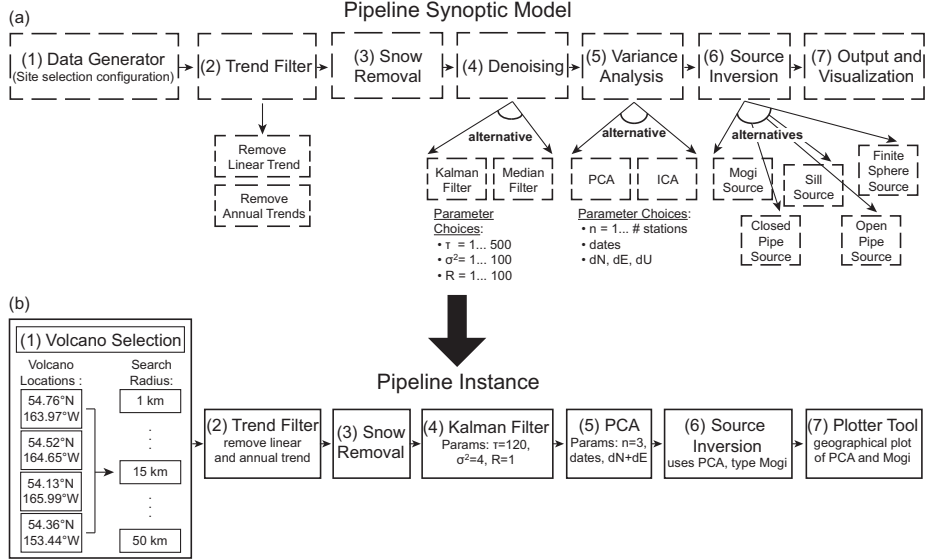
(a)

Pipeline Synoptic Model

(1) Data Generator (Site selection configuration)

(2) Trend Filter

(3) Snow Removal

(4) Denoising

(5) Variance Analysis

(6) Source Inversion

(7) Output and Visualization

Remove Linear Trend

Remove Annual Trends

alternative

Kalman Filter

Median Filter

Parameter Choices:
• τ = 1... 500
• $\sigma^2$= 1... 100
• R = 1... 100

alternative

PCA

ICA

Parameter Choices:
• n = 1... # stations
• dates
• dN, dE, dU

alternatives

Mogi Source

Sill Source

Finite Sphere Source

Closed Pipe Source

Open Pipe Source

(b)

(1) Volcano Selection

Volcano Locations :

Search Radius:

54.76°N 163.97°W

54.52°N 164.65°W

54.13°N 165.99°W

54.36°N 153.44°W

1 km

15 km

50 km

Pipeline Instance

(2) Trend Filter remove linear and annual trend

(3) Snow Removal

(4) Kalman Filter Params: τ=120, $\sigma^2$=4, R=1

(5) PCA Params: n=3, dates, dN+dE

(6) Source Inversion uses PCA, type Mogi

(7) Plotter Tool geographical plot of PCA and Mogi